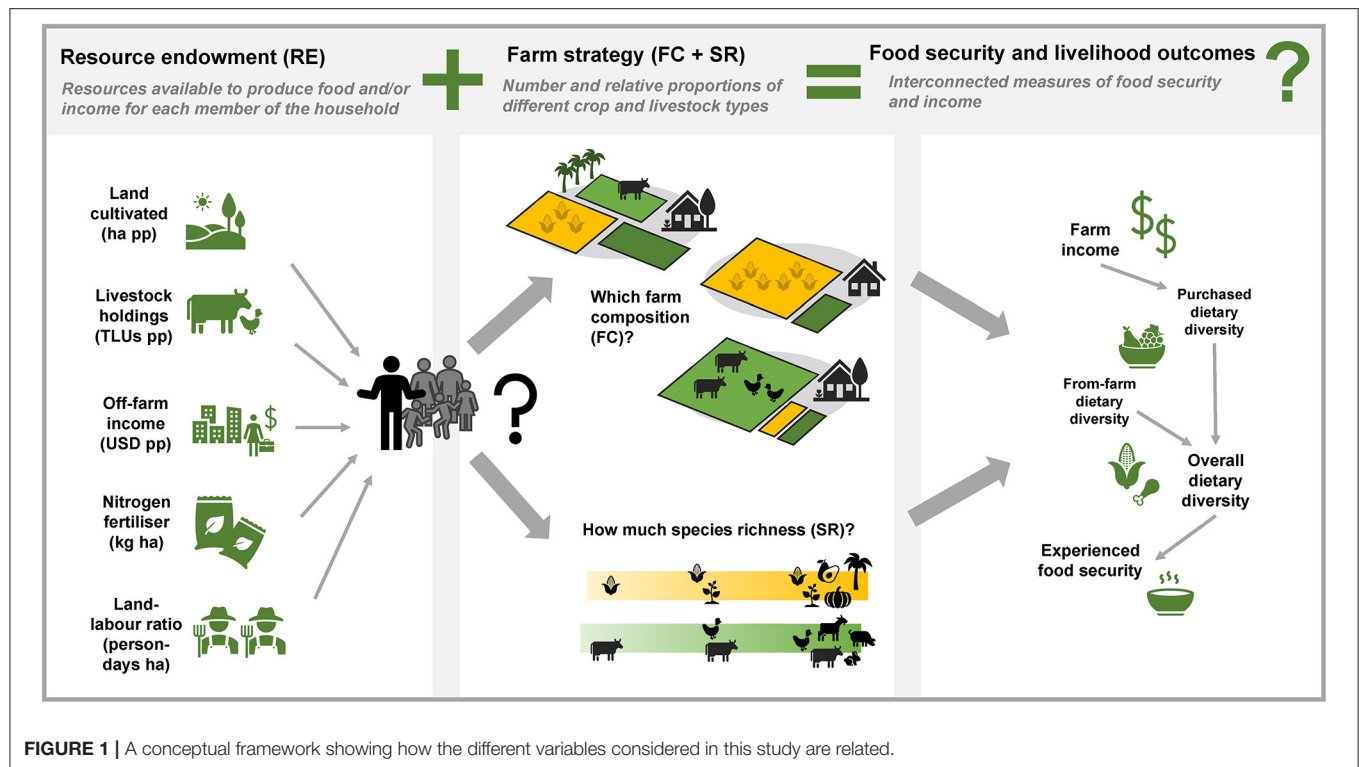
Resource endowment (RE)
Resources available to produce food and/or income for each member of the household

+

Farm strategy (FC + SR)
Number and relative proportions of different crop and livestock types

=

Food security and livelihood outcomes
Interconnected measures of food security and income

?

Land cultivated (ha pp)

Livestock holdings (TLUs pp)

Off-farm income (USD pp)

Nitrogen fertiliser (kg ha)

Land-labour ratio (person-days ha)

?

Which farm composition (FC)?

How much species richness (SR)?

Farm income

Purchased dietary diversity

From-farm dietary diversity

Overall dietary diversity

Experienced food security

FIGURE 1 | A conceptual framework showing how the different variables considered in this study are related.